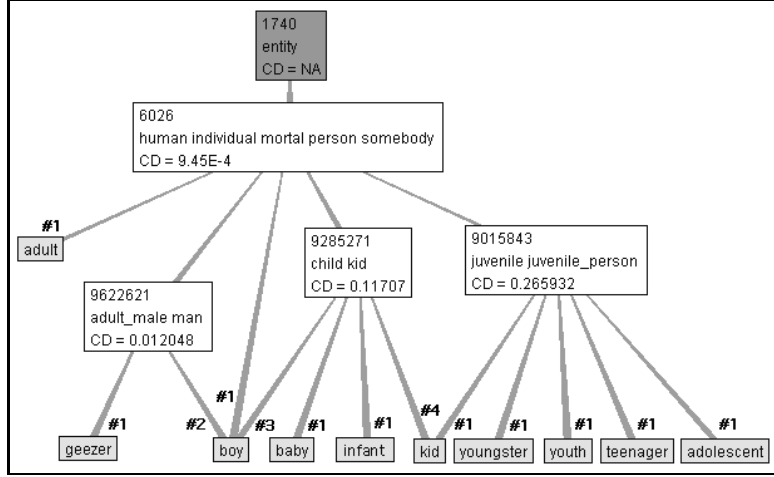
1740
entity
CD = NA

6026
human individual mortal person somebody
CD = 9.45E-4

#1
adult

9622621
adult_male man
CD = 0.012048

9285271
child kid
CD = 0.11707

9015843
juvenile juvenile_person
CD = 0.265932

#1
geezer

#2
#1
#3
boy

#1
baby

#1
infant

#4
#1
kid

#1
youngster

#1
youth

#1
teenager

#1
adolescent